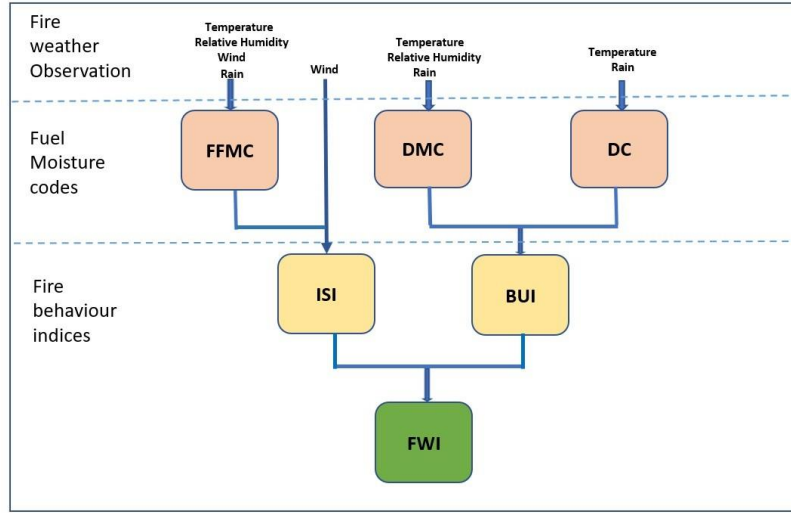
Fire weather Observation

Temperature
Relative Humidity
Wind
Rain

Wind

Temperature
Relative Humidity
Rain

Temperature
Rain

Fuel Moisture codes

FFMC

DMC

DC

Fire behaviour indices

ISI

BUI

FWI